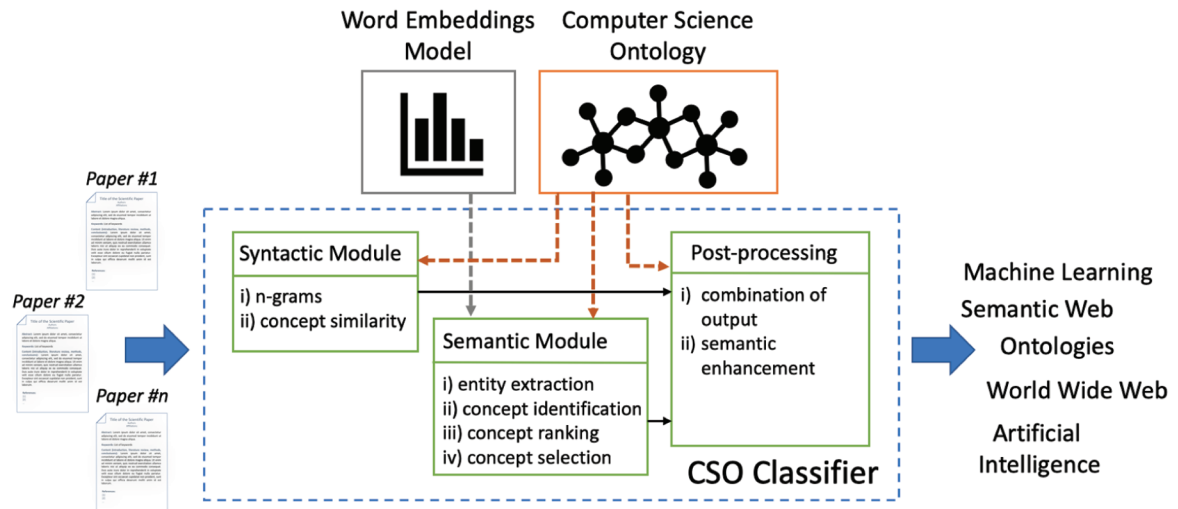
Word Embeddings Model

Computer Science Ontology

Paper #1

Title of the Scientific Paper

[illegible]

Paper #2

Paper #n

Title of the Scientific Paper

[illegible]

Syntactic Module

i) n-grams
ii) concept similarity

Semantic Module

i) entity extraction
ii) concept identification
iii) concept ranking
iv) concept selection

Post-processing

i) combination of output
ii) semantic enhancement

CSO Classifier

Machine Learning

Semantic Web

Ontologies

World Wide Web

Artificial Intelligence